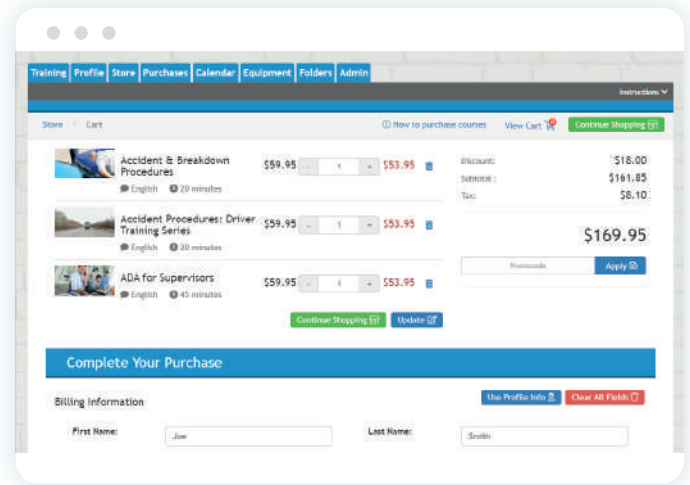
Training Profile Store Purchases Calendar Equipment Folders Admin

Instructions

Store / Cart

How to purchase courses View Cart Continue Shopping

Accident & Breakdown Procedures
English 20 minutes
$59.95 - 1 + $53.95

Accident Procedures: Driver Training Series
English 20 minutes
$59.95 - 1 + $53.95

ADA for Supervisors
English 45 minutes
$59.95 - 1 + $53.95

Discount: $18.00
Subtotal: $161.85
Tax: $8.10

$169.95

Promocode Apply

Continue Shopping Update

Complete Your Purchase

Billing Information

Use Profile Info Clear All Fields

First Name: Joe

Last Name: Smith